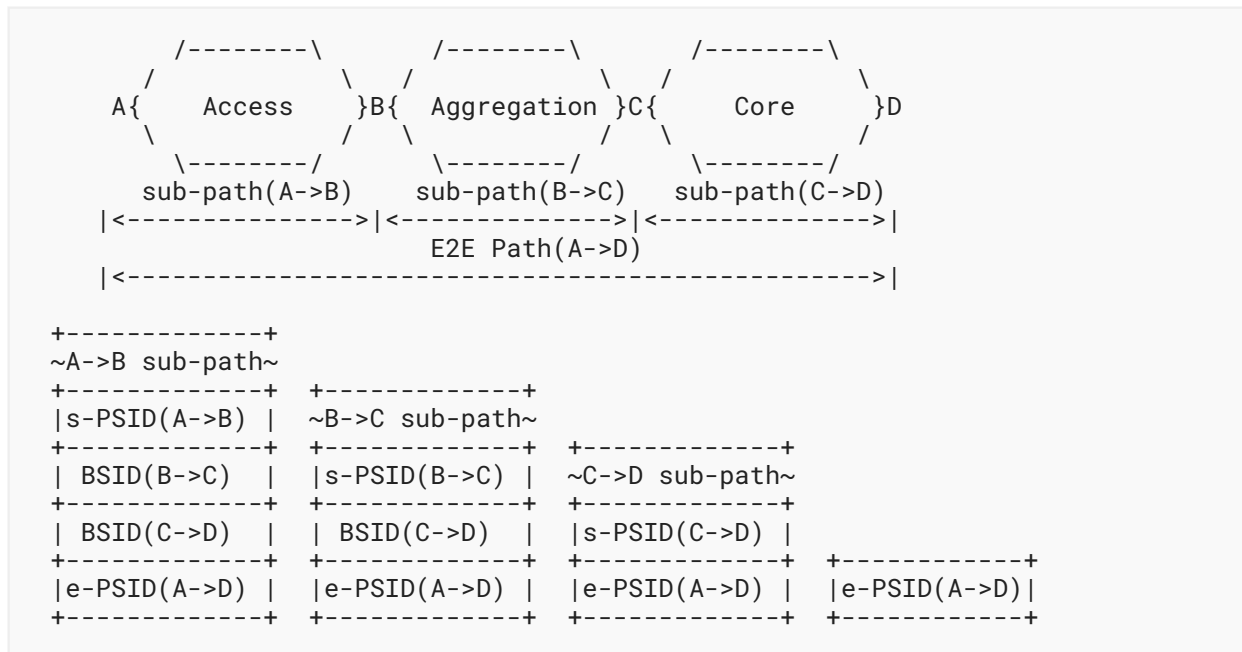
/--------\       /--------\       /--------\
      /           \    /            \   /           \
    A{    Access   }B{  Aggregation  }C{     Core    }D
      \           /    \            /   \           /
        \--------/       \--------/       \--------/
      sub-path(A->B)   sub-path(B->C)   sub-path(C->D)
    |<--------------->|<--------------->|<--------------->|
                        E2E Path(A->D)
    |<--------------------------------------------------->|

  +-------------+
  ~A->B sub-path~
  +-------------+  +-------------+
  |s-PSID(A->B) |  ~B->C sub-path~
  +-------------+  +-------------+  +-------------+
  | BSID(B->C)  |  |s-PSID(B->C) |  ~C->D sub-path~
  +-------------+  +-------------+  +-------------+
  | BSID(C->D)  |  | BSID(C->D)  |  |s-PSID(C->D) |
  +-------------+  +-------------+  +-------------+  +------------+
  |e-PSID(A->D) |  |e-PSID(A->D) |  |e-PSID(A->D) |  |e-PSID(A->D)|
  +-------------+  +-------------+  +-------------+  +------------+